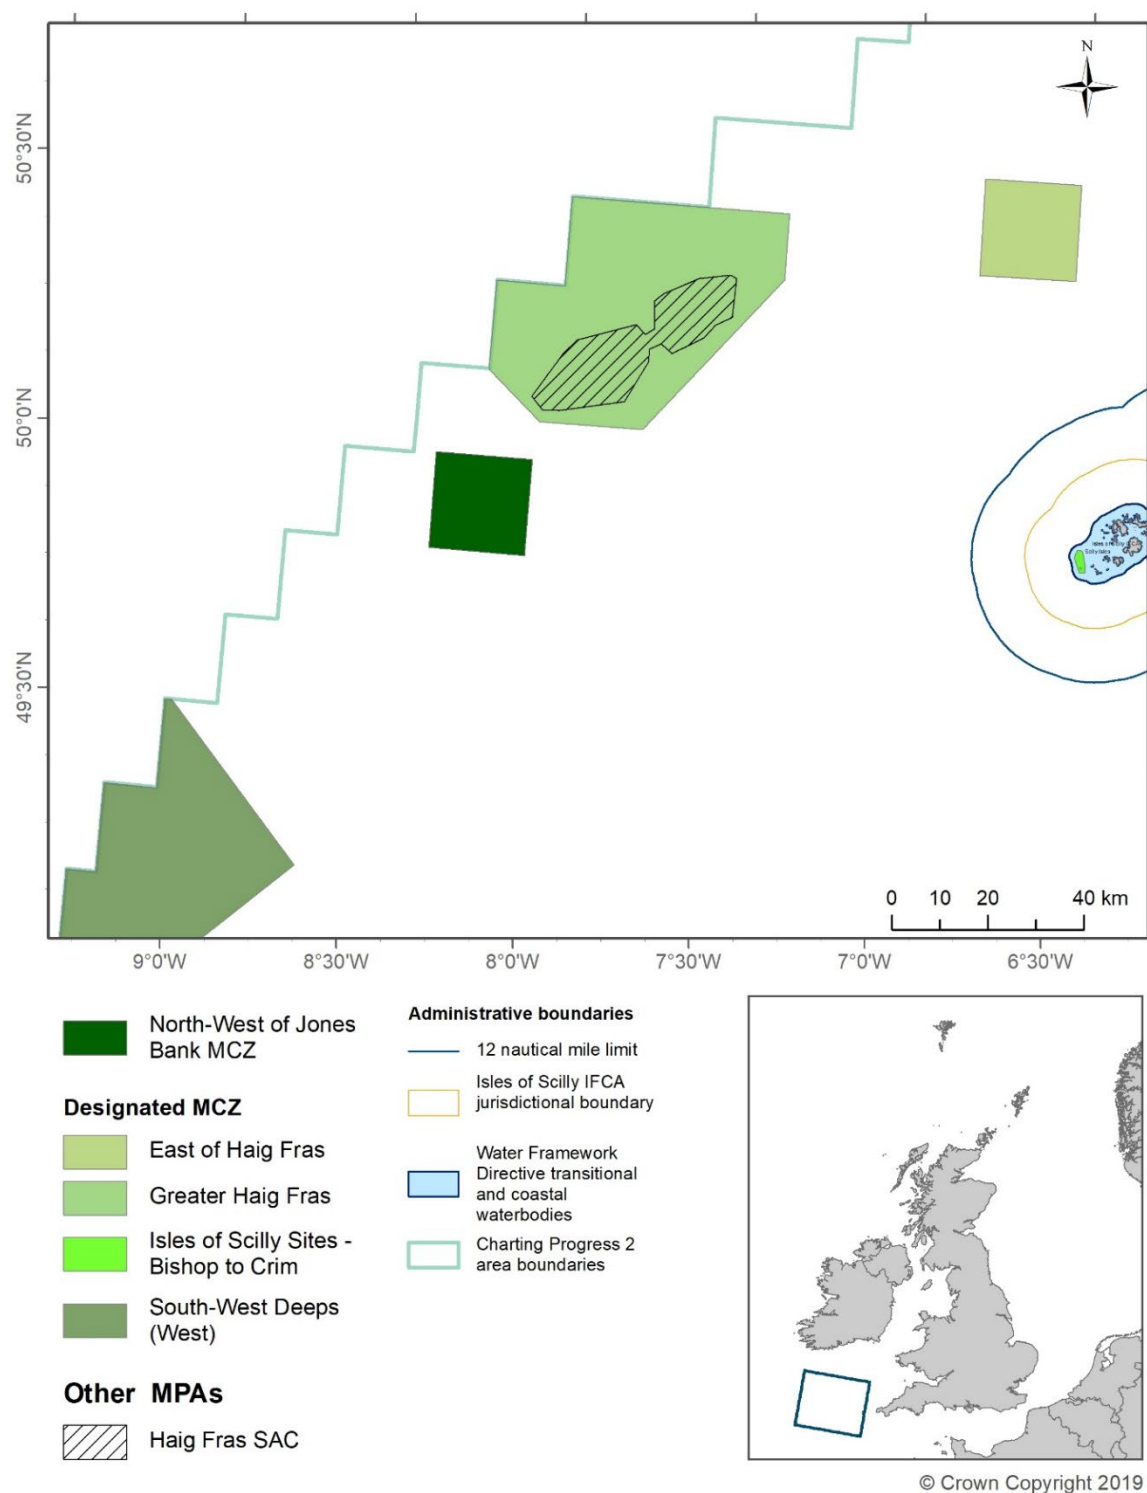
N

50°30'N

50°0'N

49°30'N

0 10 20 40 km

9°0'W 8°30'W 8°0'W 7°30'W 7°0'W 6°30'W

North-West of Jones Bank MCZ

Designated MCZ

East of Haig Fras

Greater Haig Fras

Isles of Scilly Sites - Bishop to Crim

South-West Deeps (West)

Other MPAs

Haig Fras SAC

Administrative boundaries

12 nautical mile limit

Isles of Scilly IFCA jurisdictional boundary

Water Framework Directive transitional and coastal waterbodies

Charting Progress 2 area boundaries

© Crown Copyright 2019